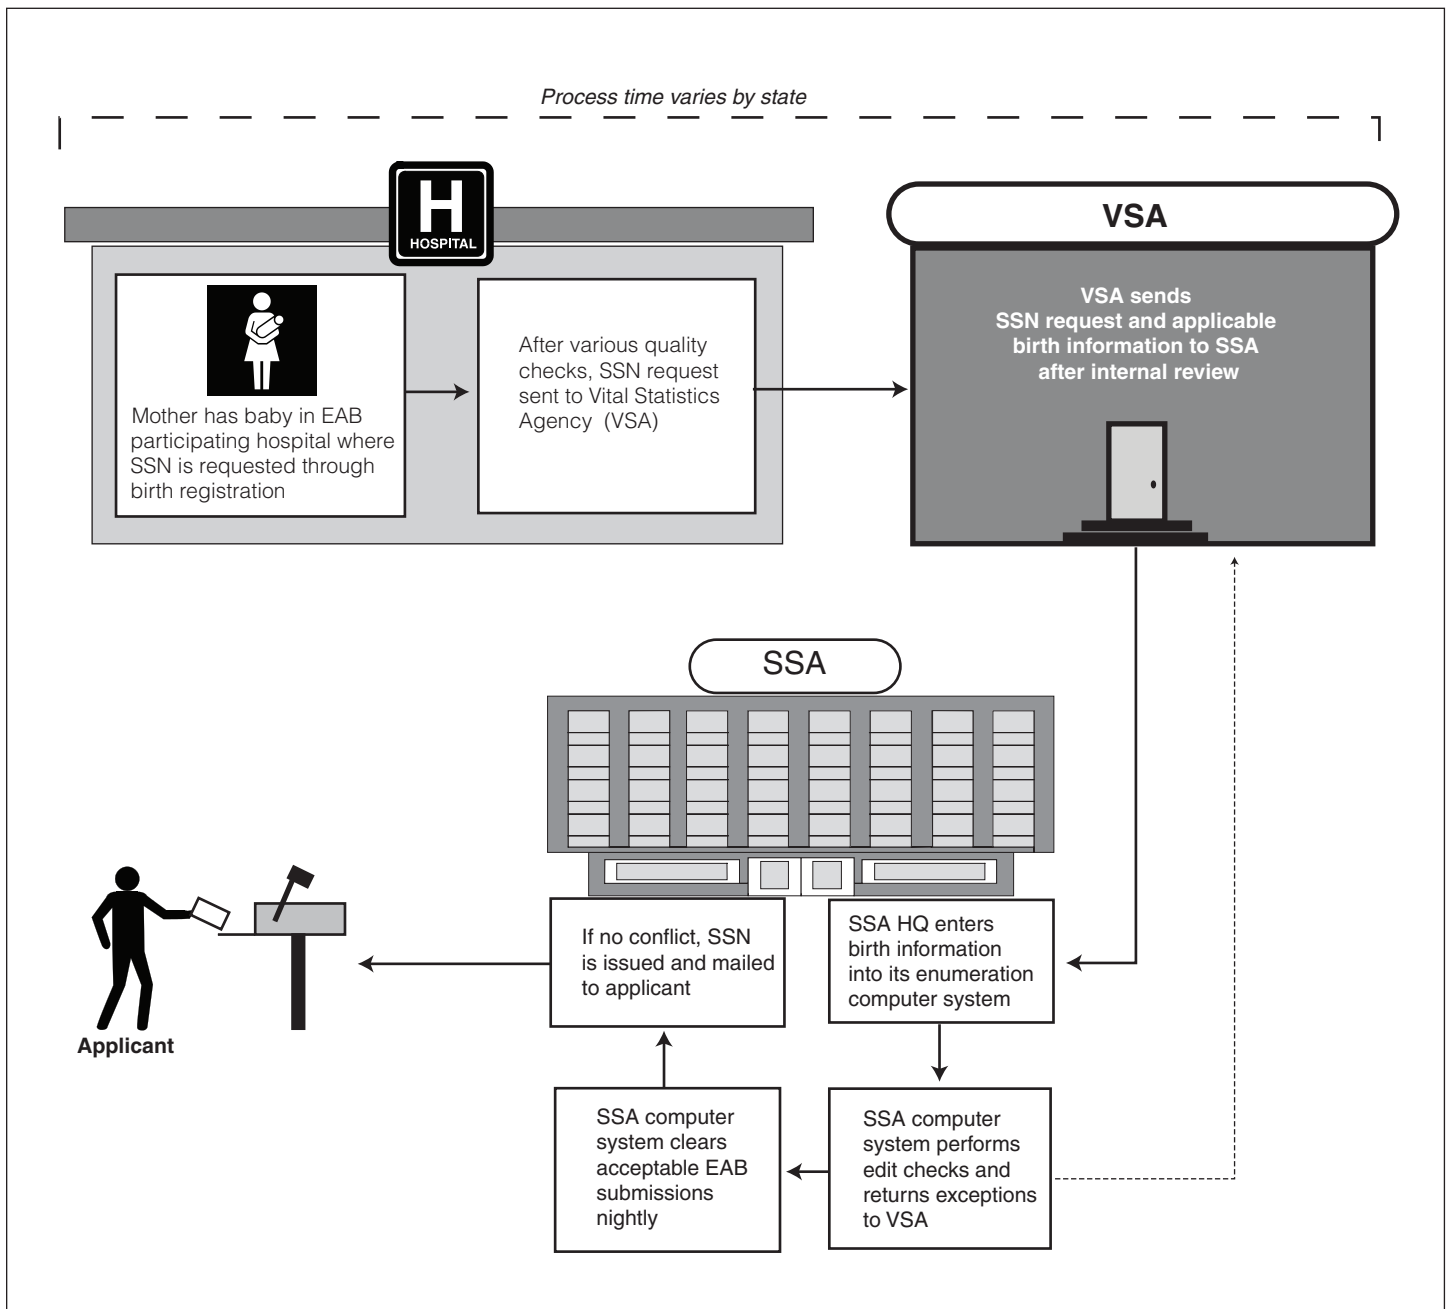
Process time varies by state

H
HOSPITAL

Mother has baby in EAB participating hospital where SSN is requested through birth registration

After various quality checks, SSN request sent to Vital Statistics Agency (VSA)

VSA

VSA sends SSN request and applicable birth information to SSA after internal review

SSA

SSA HQ enters birth information into its enumeration computer system

SSA computer system performs edit checks and returns exceptions to VSA

SSA computer system clears acceptable EAB submissions nightly

If no conflict, SSN is issued and mailed to applicant

Applicant